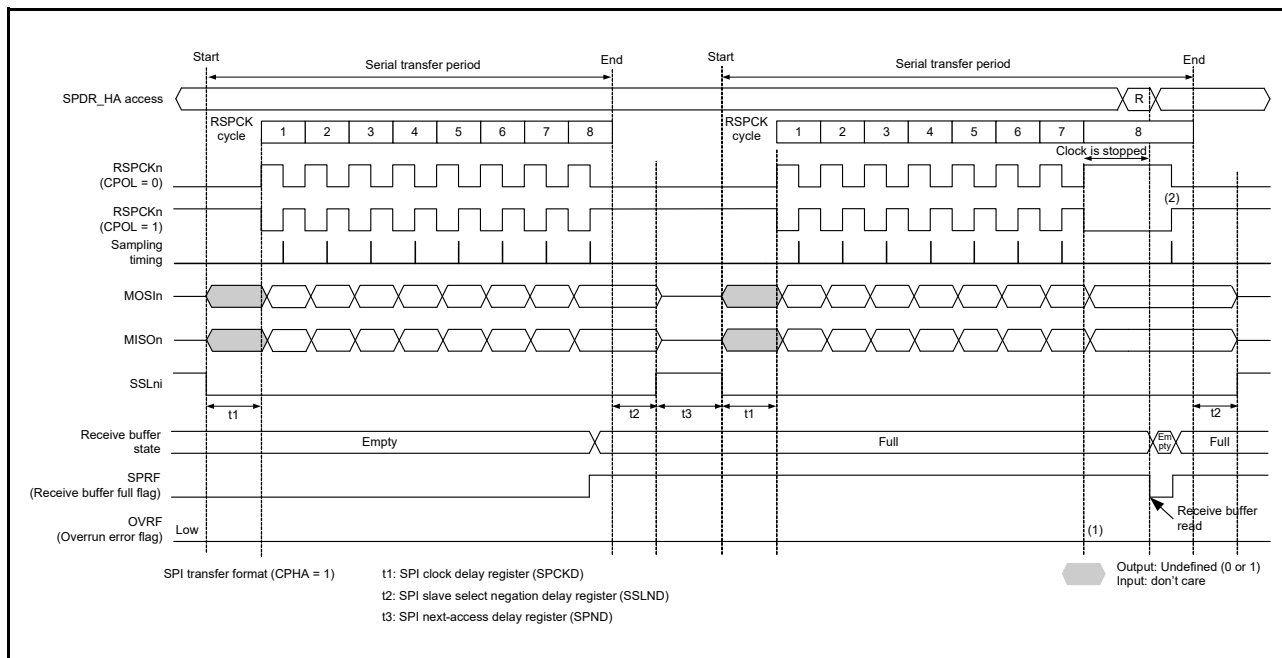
Start

Serial transfer period

End

Start

Serial transfer period

End

SPDR_HA access

R

RSPCK cycle

1 2 3 4 5 6 7 8

RSPCK cycle

1 2 3 4 5 6 7 8

Clock is stopped

RSPCKn (CPOL = 0)

RSPCKn (CPOL = 1)

(2)

Sampling timing

MOSIn

MISOn

SSLni

t1

t2

t3

t1

t2

Receive buffer state

Empty

Full

Em pty

Full

SPRF (Receive buffer full flag)

OVRF (Overrun error flag)

Low

(1)

Receive buffer read

SPI transfer format (CPHA = 1)

t1: SPI clock delay register (SPCKD)

t2: SPI slave select negation delay register (SSLND)

t3: SPI next-access delay register (SPND)

Output: Undefined (0 or 1)
Input: don't care